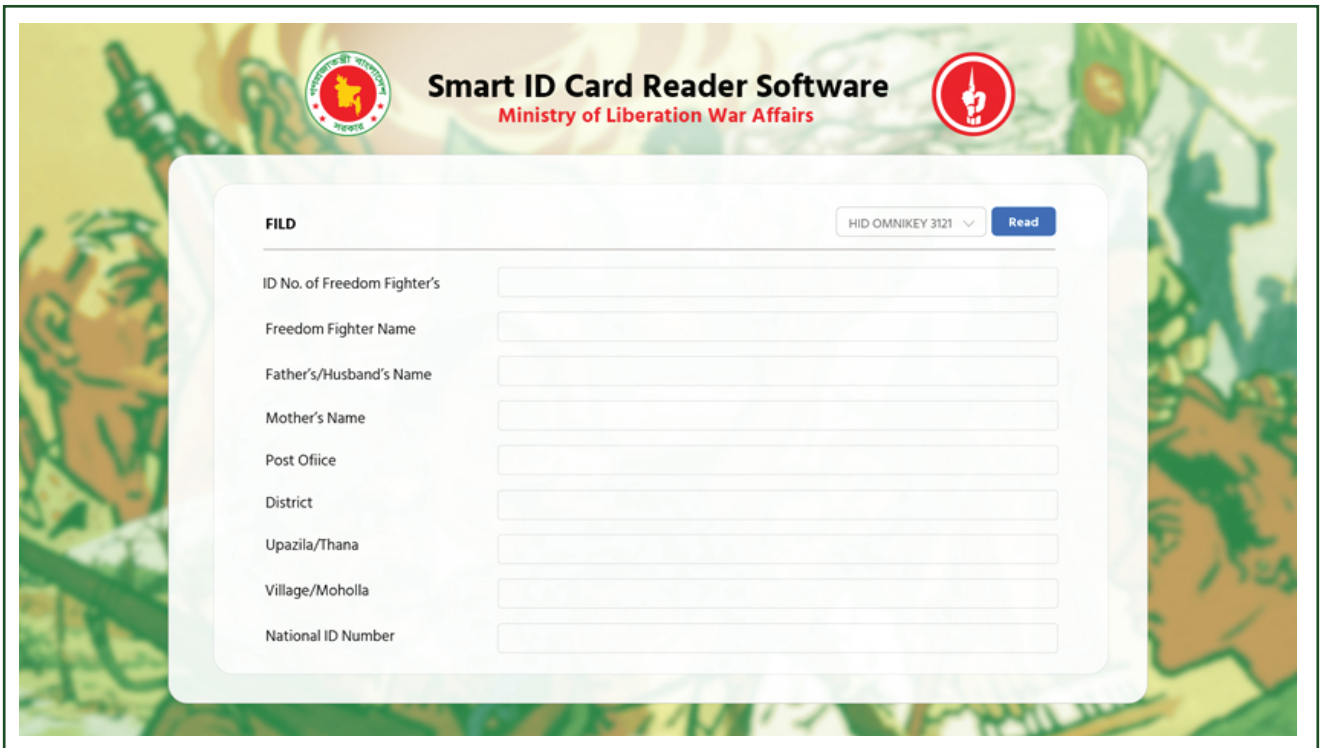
গণপ্রজাতন্ত্রী বাংলাদেশ সরকার

Smart ID Card Reader Software
Ministry of Liberation War Affairs

FILD

HID OMNIKEY 3121

Read

ID No. of Freedom Fighter's

Freedom Fighter Name

Father's/Husband's Name

Mother's Name

Post Ofiice

District

Upazila/Thana

Village/Moholla

National ID Number